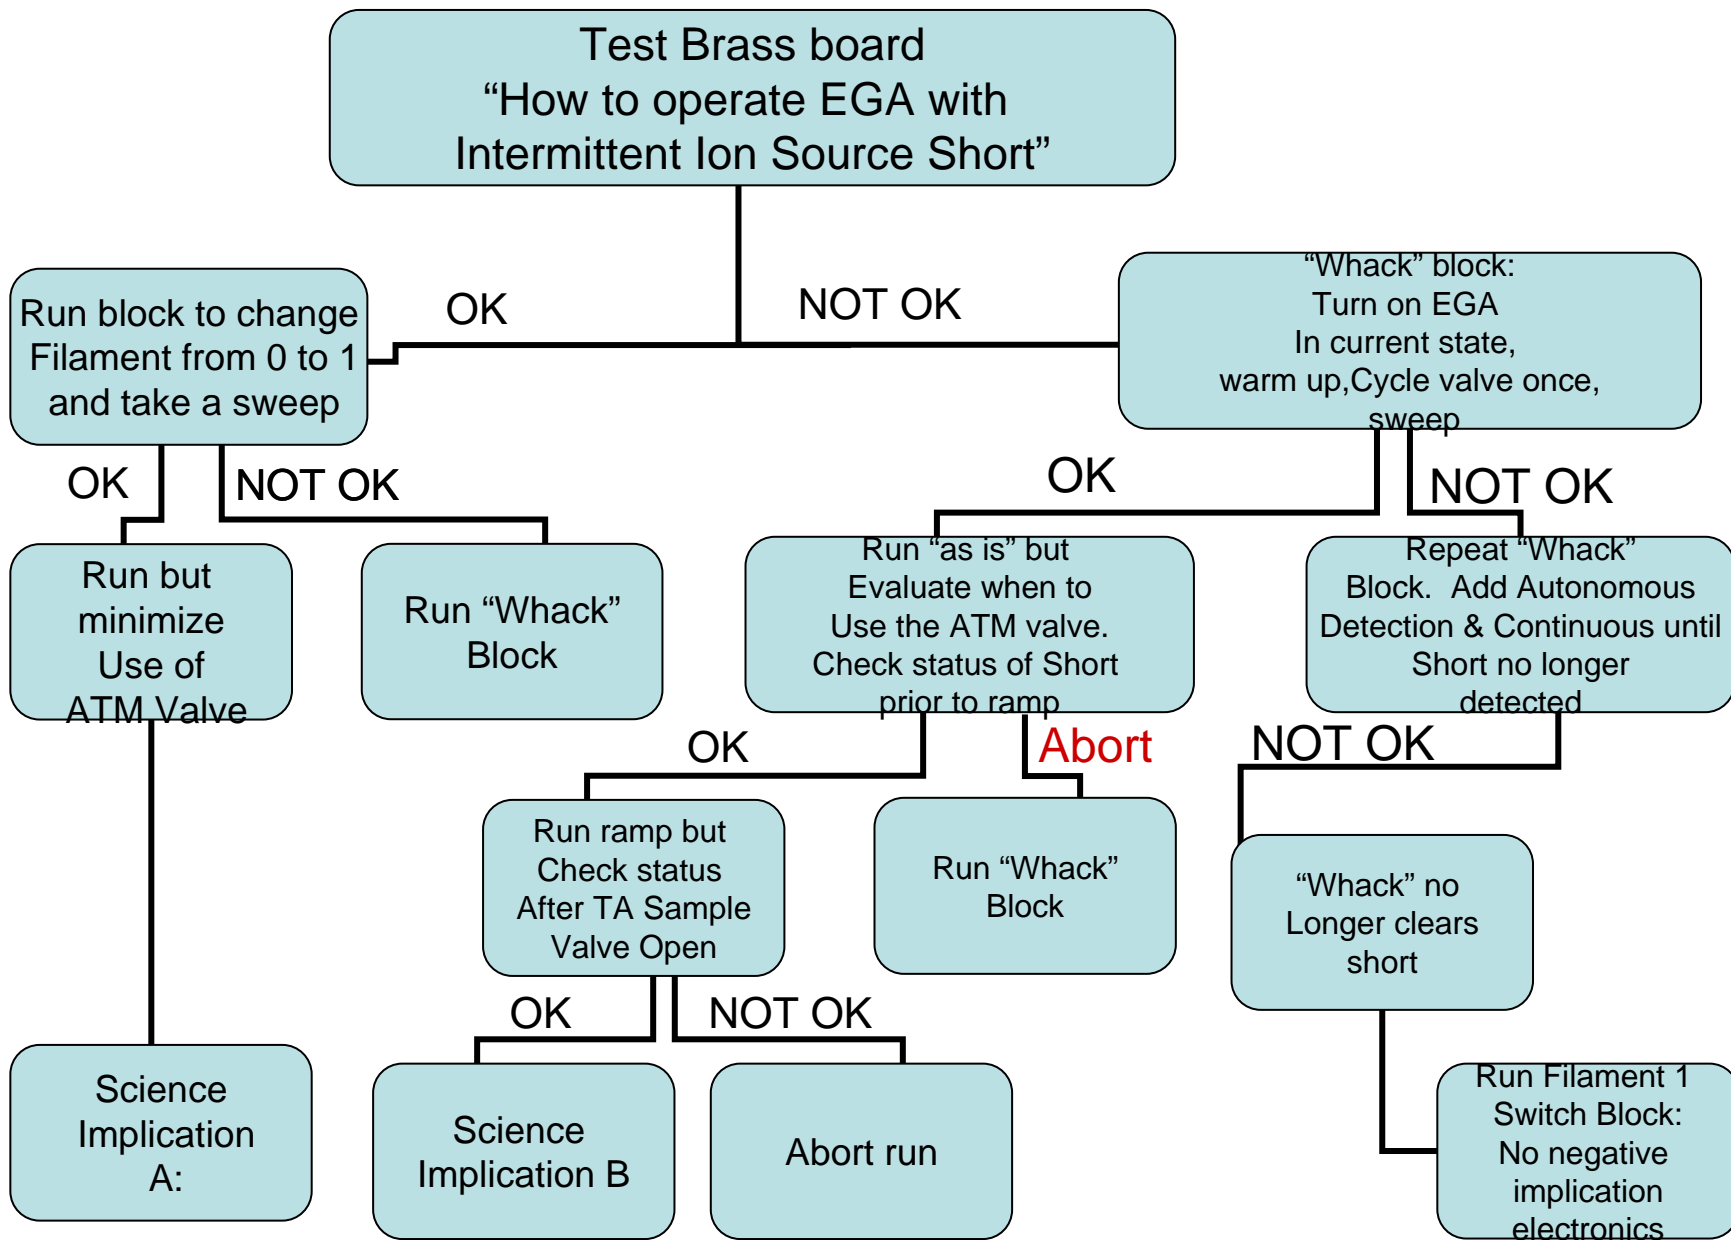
Test Brass board
“How to operate EGA with Intermittent Ion Source Short”

OK

NOT OK

Run block to change Filament from 0 to 1 and take a sweep

“Whack” block:
Turn on EGA
In current state,
warm up,Cycle valve once, sweep

OK

NOT OK

OK

NOT OK

Run but minimize Use of ATM Valve

Run “Whack” Block

Run “as is” but Evaluate when to Use the ATM valve. Check status of Short prior to ramp

Repeat “Whack” Block. Add Autonomous Detection & Continuous until Short no longer detected

OK

Abort

NOT OK

Run ramp but Check status After TA Sample Valve Open

Run “Whack” Block

“Whack” no Longer clears short

OK

NOT OK

Science Implication A:

Science Implication B

Abort run

Run Filament 1 Switch Block: No negative implication electronics